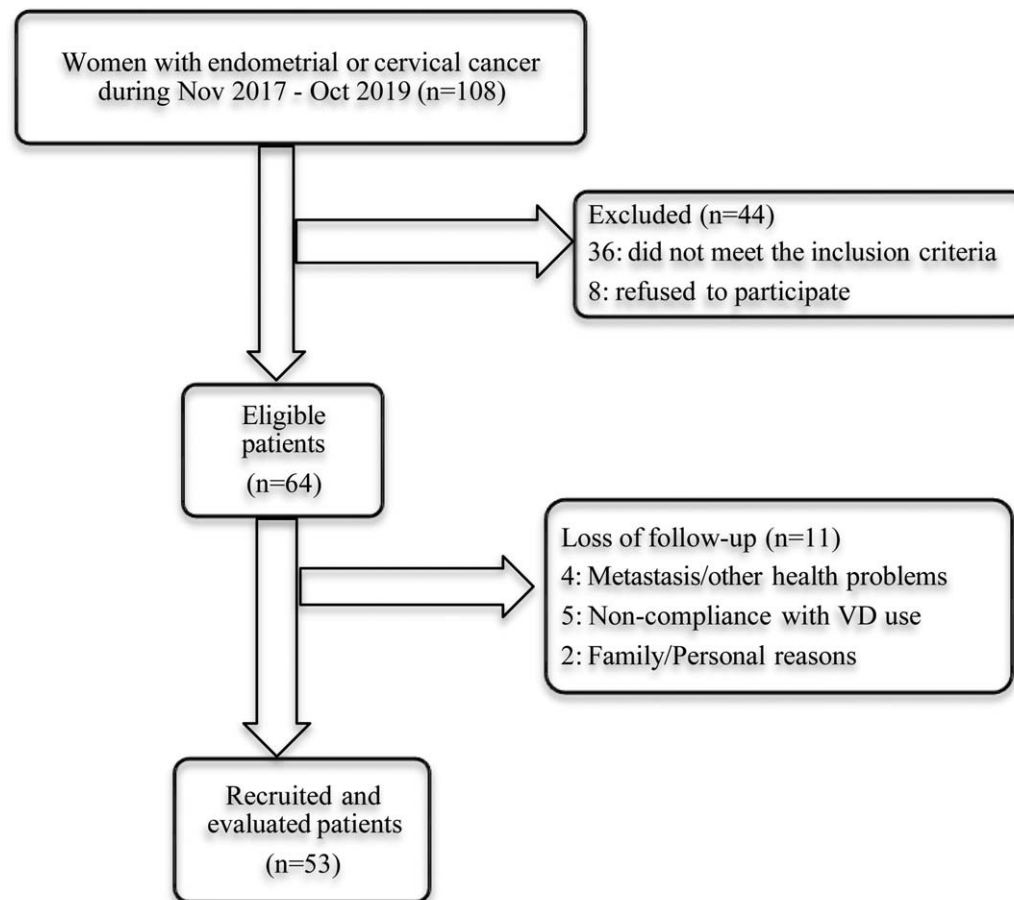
Women with endometrial or cervical cancer during Nov 2017 - Oct 2019 (n=108)

Excluded (n=44)
36: did not meet the inclusion criteria
8: refused to participate

Eligible patients (n=64)

Loss of follow-up (n=11)
4: Metastasis/other health problems
5: Non-compliance with VD use
2: Family/Personal reasons

Recruited and evaluated patients (n=53)